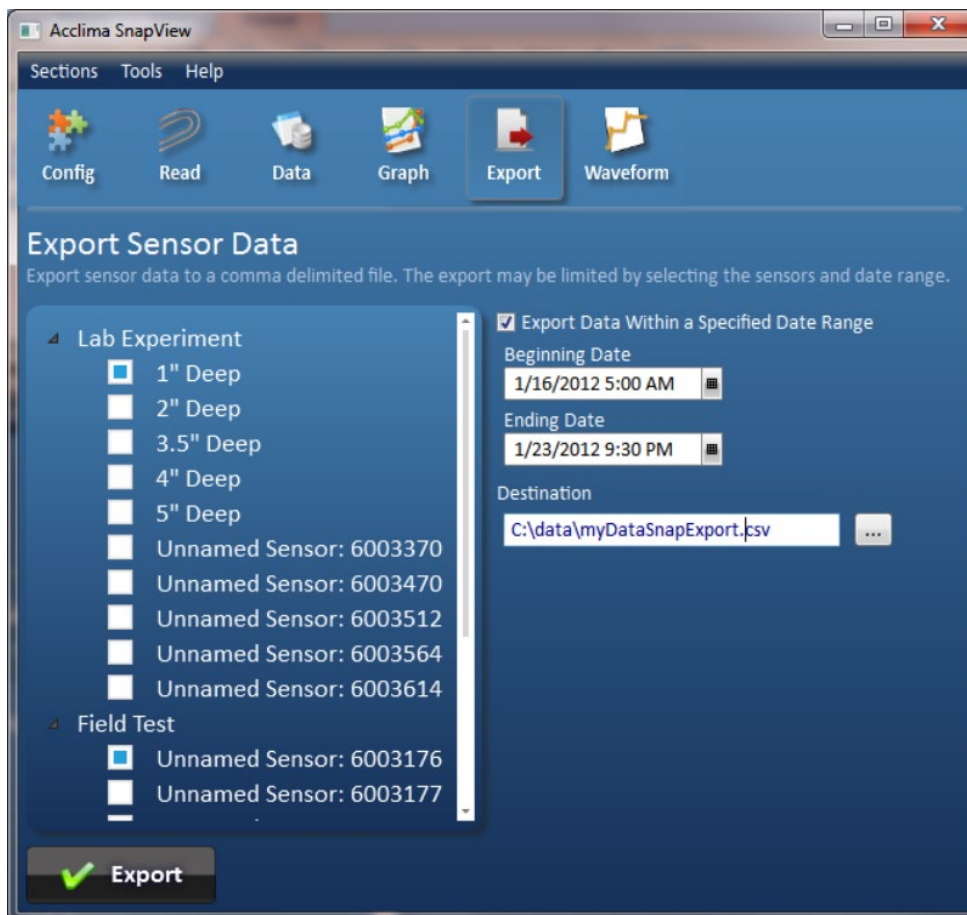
Acclima SnapView

Sections Tools Help

Config Read Data Graph Export Waveform

Export Sensor Data

Export sensor data to a comma delimited file. The export may be limited by selecting the sensors and date range.

Lab Experiment
1" Deep
2" Deep
3.5" Deep
4" Deep
5" Deep
Unnamed Sensor: 6003370
Unnamed Sensor: 6003470
Unnamed Sensor: 6003512
Unnamed Sensor: 6003564
Unnamed Sensor: 6003614
Field Test
Unnamed Sensor: 6003176
Unnamed Sensor: 6003177
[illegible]

Export Data Within a Specified Date Range
Beginning Date
1/16/2012 5:00 AM
Ending Date
1/23/2012 9:30 PM
Destination
C:\data\myDataSnapExport.csv
...

Export